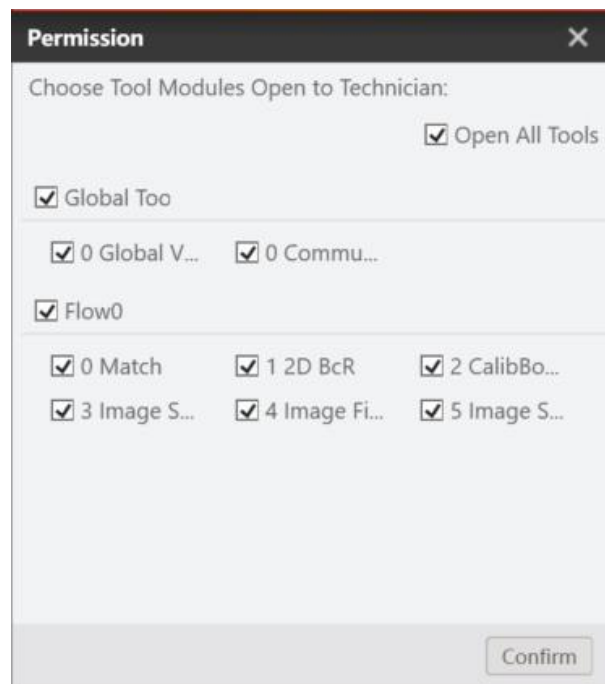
Permission ×

Choose Tool Modules Open to Technician:

☑ Open All Tools

☑ Global Too

☑ 0 Global V... ☑ 0 Commu...

☑ Flow0

☑ 0 Match ☑ 1 2D BcR ☑ 2 CalibBo...
☑ 3 Image S... ☑ 4 Image Fi... ☑ 5 Image S...

Confirm